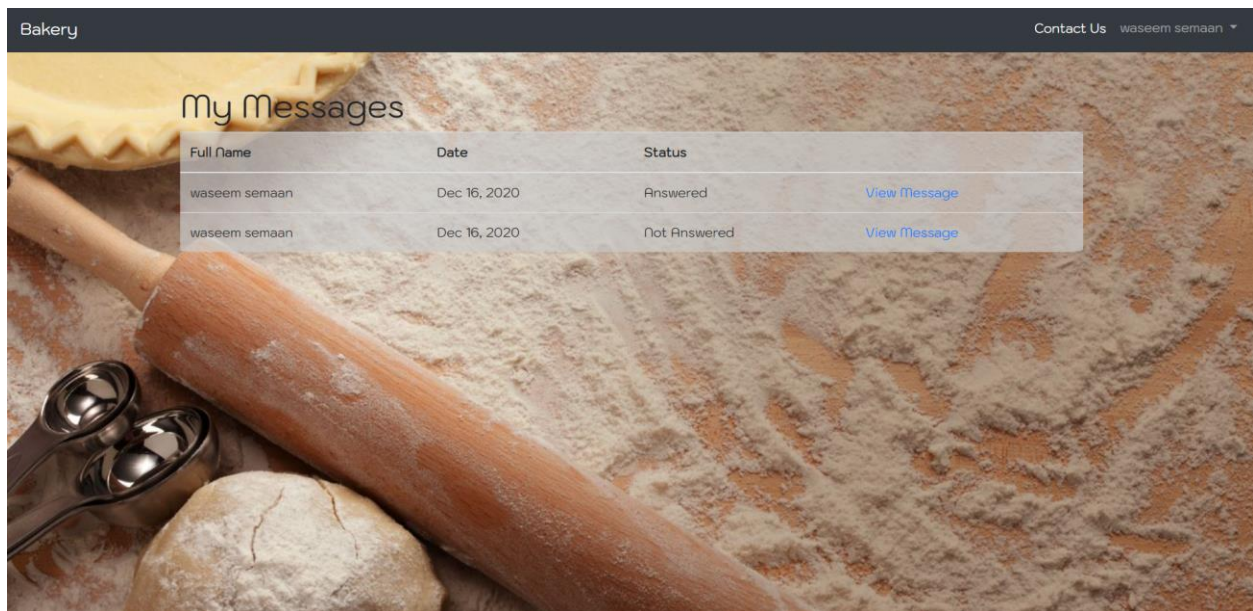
Bakery

Contact Us waseem semaan

My Messages

| Full Name | Date | Status | |
|---|---|---|---|
| waseem semaan | Dec 16, 2020 | Answered | View Message |
| waseem semaan | Dec 16, 2020 | Not Answered | View Message |